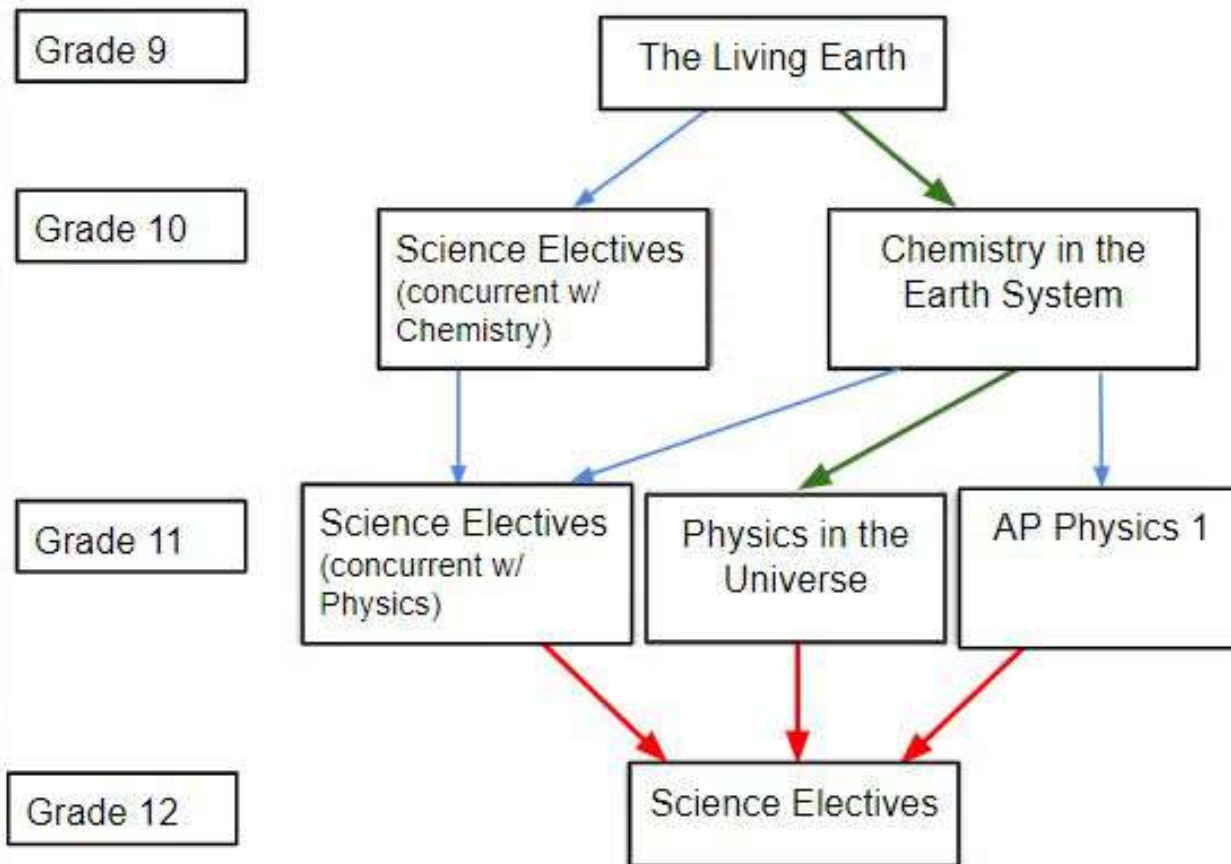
Grade 9

The Living Earth

Grade 10

Science Electives (concurrent w/ Chemistry)

Chemistry in the Earth System

Grade 11

Science Electives (concurrent w/ Physics)

Physics in the Universe

AP Physics 1

Grade 12

Science Electives